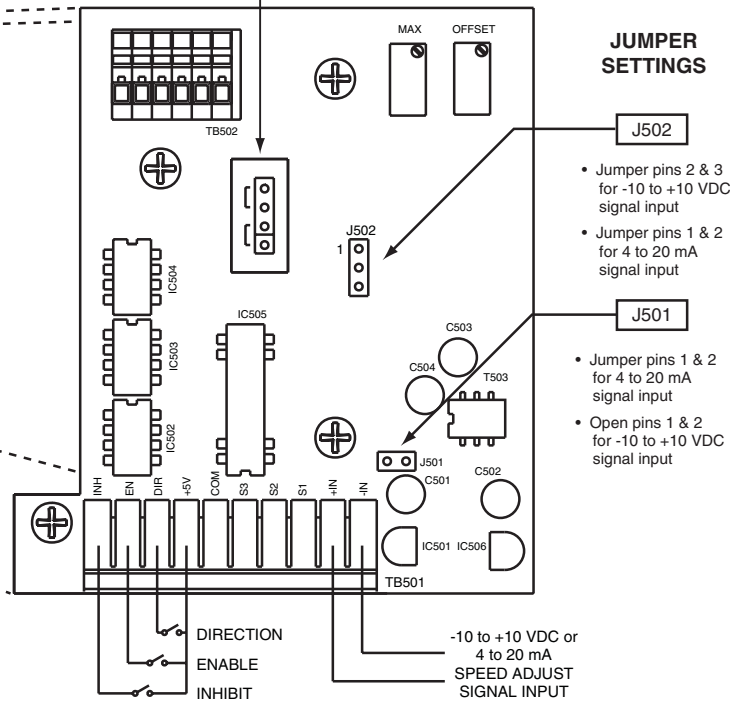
MAX
OFFSET
JUMPER SETTINGS
TB502
J502
• Jumper pins 2 & 3 for -10 to +10 VDC signal input
• Jumper pins 1 & 2 for 4 to 20 mA signal input
J502
1
IC504
IC505
J501
C503
C504
T503
IC503
• Jumper pins 1 & 2 for 4 to 20 mA signal input
• Open pins 1 & 2 for -10 to +10 VDC signal input
IC502
J501
C501
C502
INH
EN
DIR
+5V
COM
S3
S2
S1
+IN
-IN
IC501
IC506
TB501
DIRECTION
ENABLE
INHIBIT
-10 to +10 VDC or 4 to 20 mA
SPEED ADJUST SIGNAL INPUT